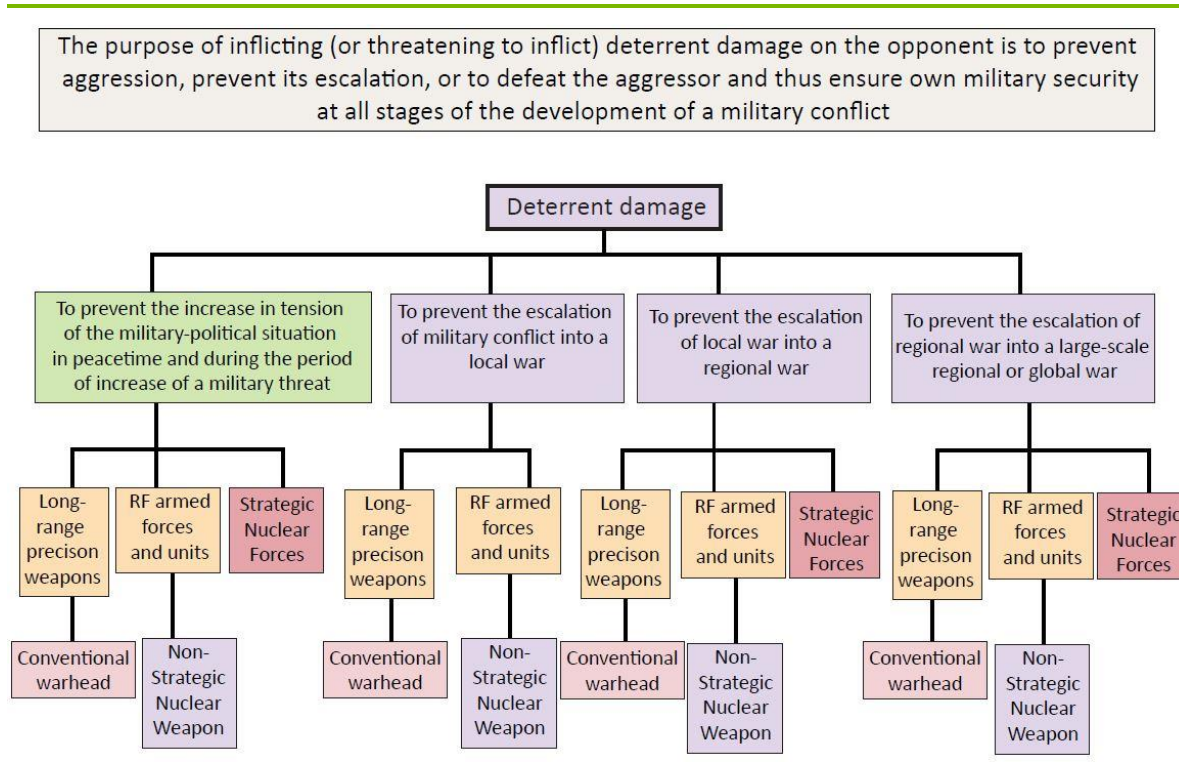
The purpose of inflicting (or threatening to inflict) deterrent damage on the opponent is to prevent aggression, prevent its escalation, or to defeat the aggressor and thus ensure own military security at all stages of the development of a military conflict

Deterrent damage

To prevent the increase in tension of the military-political situation in peacetime and during the period of increase of a military threat

Long-range precison weapons

RF armed forces and units

Strategic Nuclear Forces

Conventional warhead

Non-Strategic Nuclear Weapon

To prevent the escalation of military conflict into a local war

Long-range precison weapons

RF armed forces and units

Conventional warhead

Non-Strategic Nuclear Weapon

To prevent the escalation of local war into a regional war

Long-range precison weapons

RF armed forces and units

Strategic Nuclear Forces

Conventional warhead

Non-Strategic Nuclear Weapon

To prevent the escalation of regional war into a large-scale regional or global war

Long-range precison weapons

RF armed forces and units

Strategic Nuclear Forces

Conventional warhead

Non-Strategic Nuclear Weapon